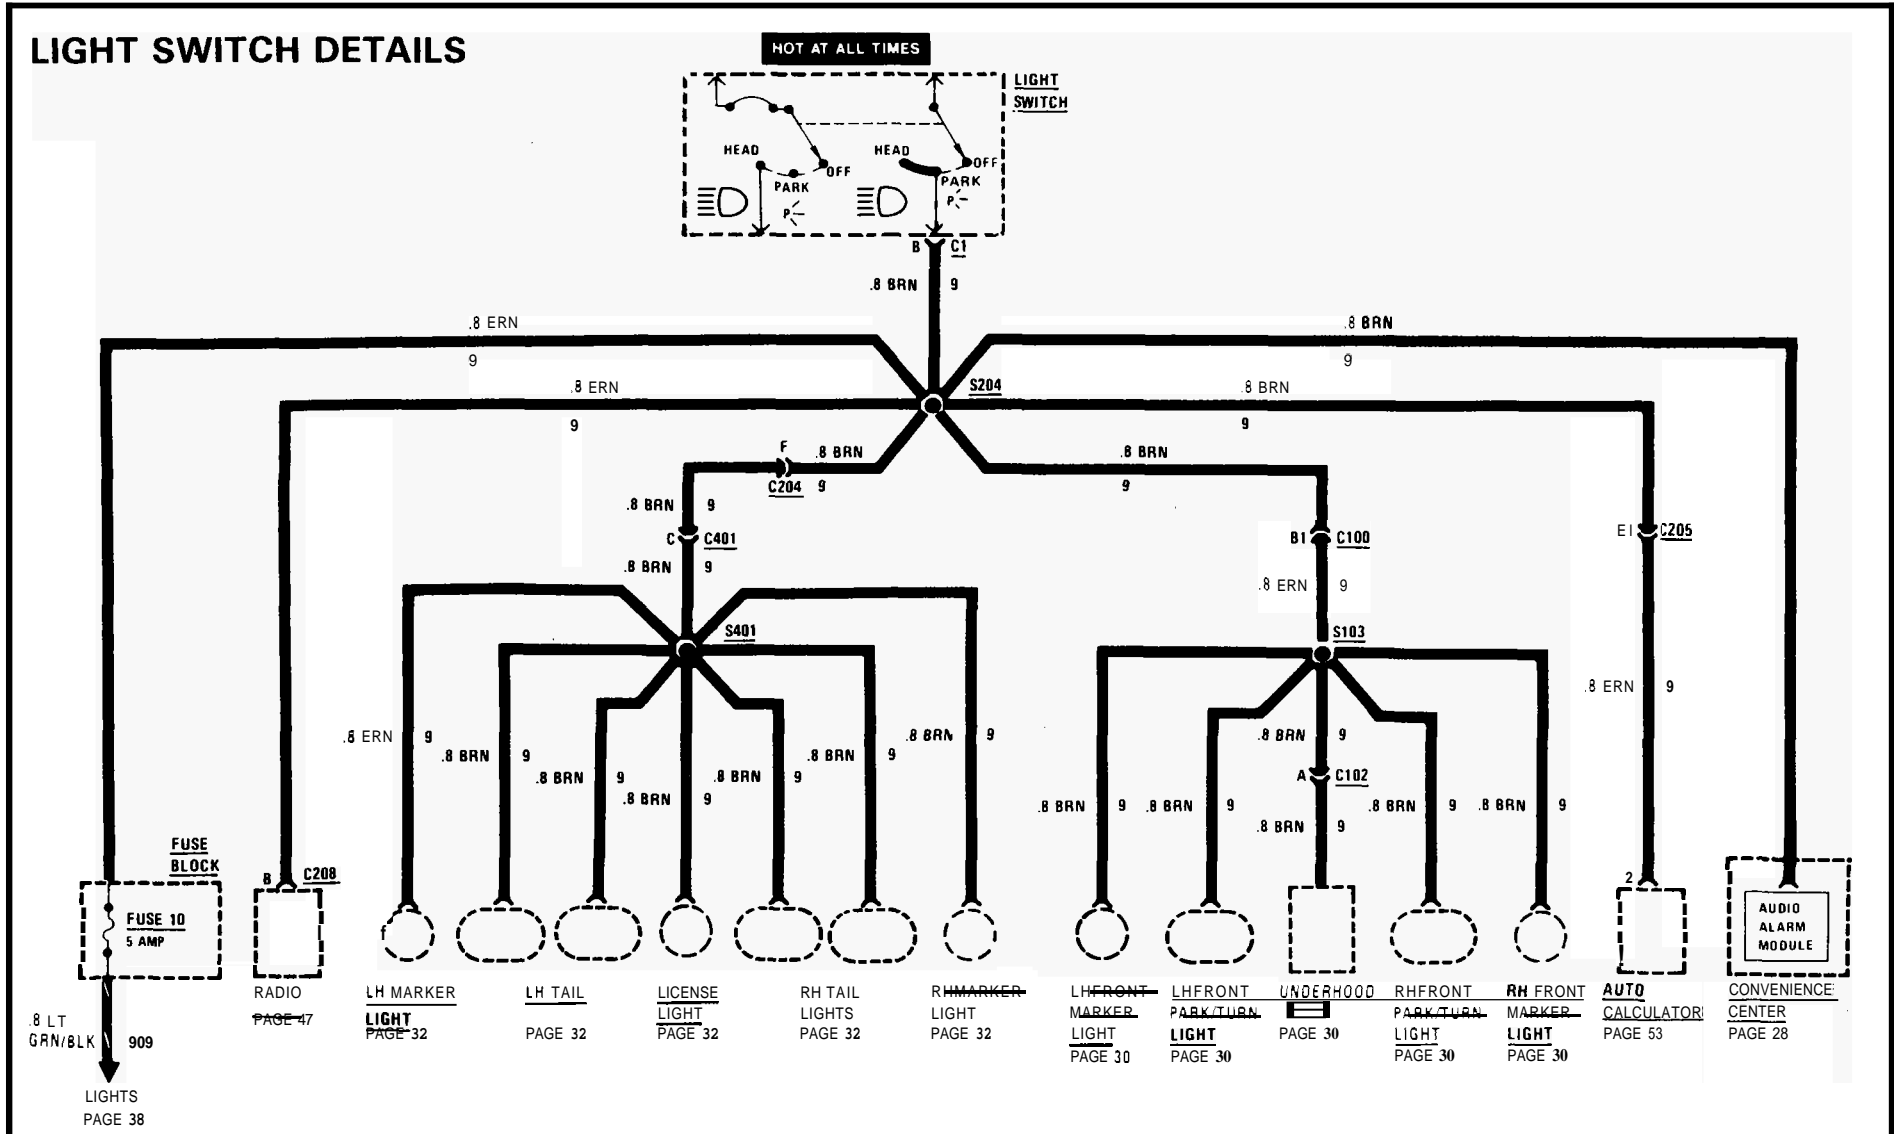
LIGHT SWITCH DETAILS

HOT AT ALL TIMES

LIGHT SWITCH

HEAD
OFF
PARK
HEAD
OFF
PARK

B C1
.8 BRN 9

.8 ERN
9
.8 BRN
9
.8 ERN
9
S204
.8 BRN
9

F
.8 BRN
C204 9
.8 BRN
9

.8 BRN 9
C C401
.8 BRN 9

B1 C100
.8 ERN 9

E1 C205

S401
S103

.8 ERN 9
.8 BRN 9
.8 BRN 9
.8 BRN 9
.8 BRN 9
.8 BRN 9
.8 BRN 9

.8 BRN 9
A C102
.8 BRN 9
.8 BRN 9
.8 BRN 9
.8 BRN 9
.8 BRN 9

.8 ERN 9

FUSE BLOCK
FUSE 10
5 AMP

B C208

2

AUDIO ALARM MODULE

RADIO
PAGE 47

LH MARKER LIGHT
PAGE 32

LH TAIL
PAGE 32

LICENSE LIGHT
PAGE 32

RH TAIL LIGHTS
PAGE 32

RHMARKER LIGHT
PAGE 32

LHFRONT MARKER LIGHT
PAGE 30

LHFRONT PARK/TURN LIGHT
PAGE 30

UNDERHOOD
PAGE 30

RHFRONT PARK/TURN LIGHT
PAGE 30

RH FRONT MARKER LIGHT
PAGE 30

AUTO CALCULATOR
PAGE 53

CONVENIENCE CENTER
PAGE 28

.8 LT GRN/BLK 909

LIGHTS
PAGE 38